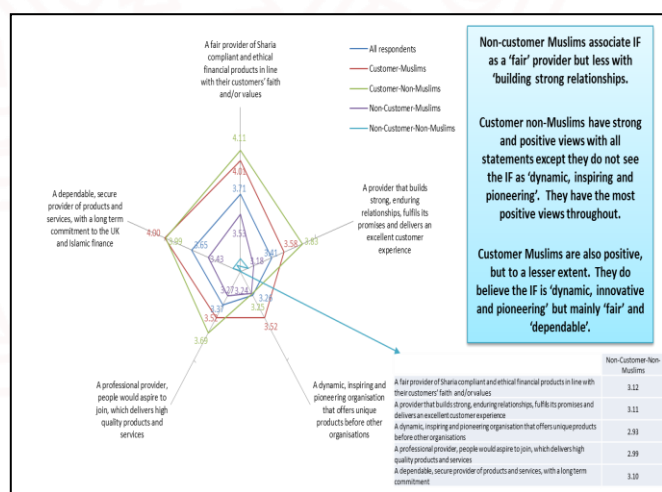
A fair provider of Sharia compliant and ethical financial products in line with their customers' faith and/or values

All respondents
Customer-Muslims
Customer-Non-Muslims
Non-Customer-Muslims
Non-Customer-Non-Muslims

4.11
4.03
3.71
3.53

A provider that builds strong, enduring relationships, fulfils its promises and delivers an excellent customer experience

3.58
3.83
3.41
3.18

A dependable, secure provider of products and services, with a long term commitment to the UK and Islamic finance

4.00
3.99
3.65
3.43

3.27
3.24
3.23
3.26
3.31
3.52
3.52
3.69

A professional provider, people would aspire to join, which delivers high quality products and services

A dynamic, inspiring and pioneering organisation that offers unique products before other organisations

Non-customer Muslims associate IF as a 'fair' provider but less with 'building strong relationships.

Customer non-Muslims have strong and positive views with all statements except they do not see the IF as 'dynamic, inspiring and pioneering'. They have the most positive views throughout.

Customer Muslims are also positive, but to a lesser extent. They do believe the IF is 'dynamic, innovative and pioneering' but mainly 'fair' and 'dependable'.

| | Non-Customer-Non-Muslims |
|---|---|
| A fair provider of Sharia compliant and ethical financial products in line with their customers' faith and/orvalues | 3.12 |
| A provider that builds strong, enduring relationships, fulfils its promises and delivers an excellent customer experience | 3.11 |
| A dynamic, inspiring and pioneering organisation that offers unique products before other organisations | 2.93 |
| A professional provider, people would aspire to join, which delivers high quality products and services | 2.99 |
| A dependable, secure provider of products and services, with a long term commitment | 3.10 |